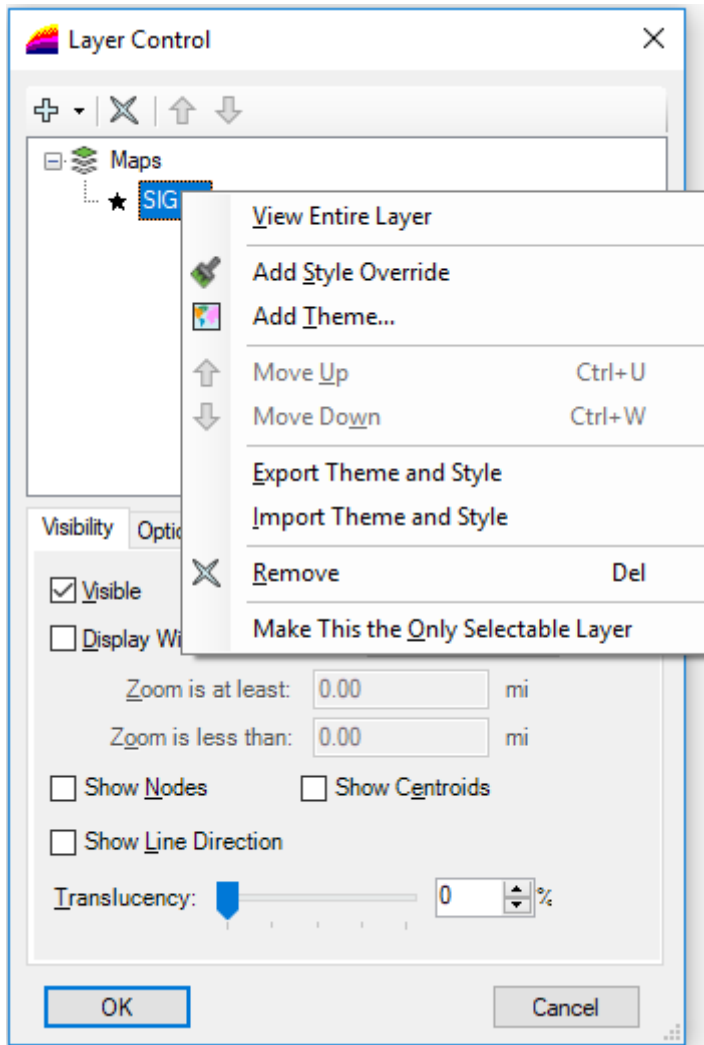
Layer Control

Maps

SIG

View Entire Layer

Add Style Override

Add Theme...

Move Up Ctrl+U

Move Down Ctrl+W

Export Theme and Style

Import Theme and Style

Remove Del

Make This the Only Selectable Layer

Visibility Optio

Visible

Display Wi

Zoom is at least: 0.00 mi

Zoom is less than: 0.00 mi

Show Nodes

Show Centroids

Show Line Direction

Translucency: 0 %

OK

Cancel